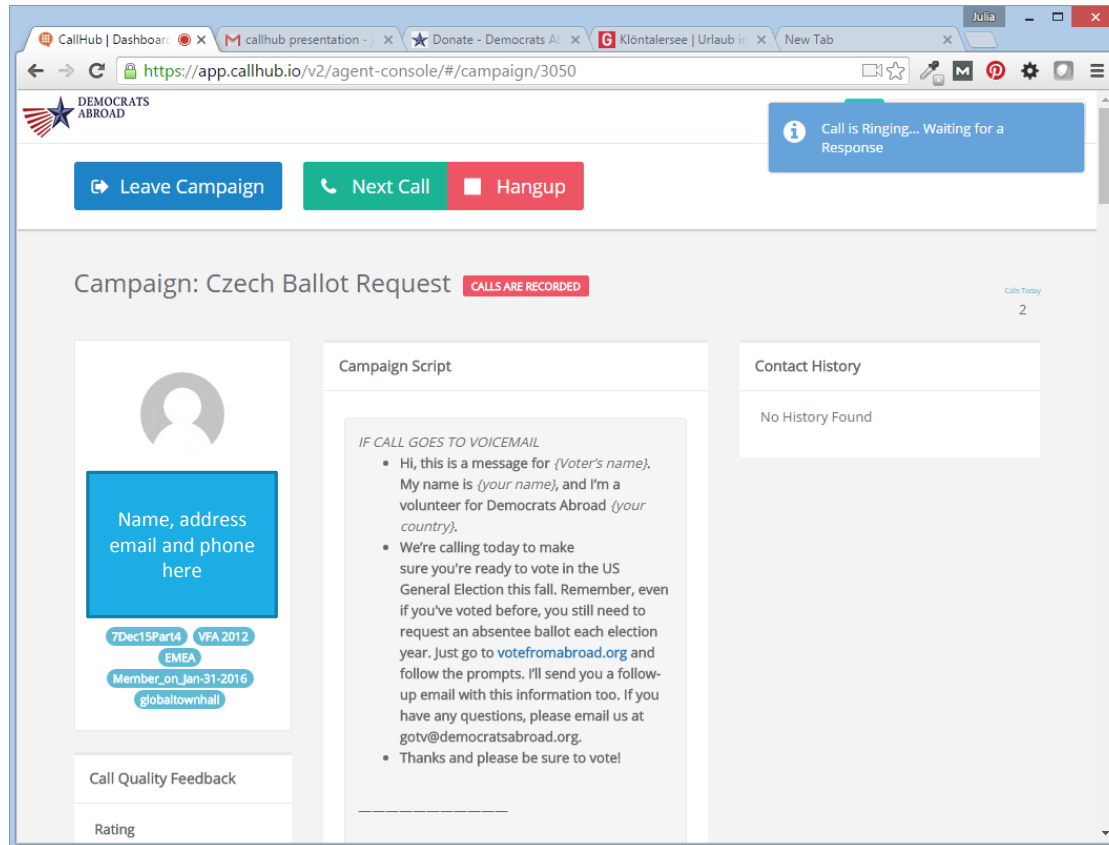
Julia

CallHub | Dashboarc
callhub presentation - j
Donate - Democrats Al
Klöntalersee | Urlaub in
New Tab

https://app.callhub.io/v2/agent-console/#/campaign/3050

DEMOCRATS ABROAD

Call is Ringing... Waiting for a Response

Leave Campaign
Next Call
Hangup

Campaign: Czech Ballot Request CALLS ARE RECORDED

Calls Today
2

Name, address email and phone here

7Dec15Part4 VFA 2012 EMEA Member_on_Jan-31-2016 globaltownhall

Call Quality Feedback

Rating

Campaign Script

IF CALL GOES TO VOICEMAIL

- Hi, this is a message for {Voter's name}. My name is {your name}, and I'm a volunteer for Democrats Abroad {your country}.
- We're calling today to make sure you're ready to vote in the US General Election this fall. Remember, even if you've voted before, you still need to request an absentee ballot each election year. Just go to votefromabroad.org and follow the prompts. I'll send you a follow-up email with this information too. If you have any questions, please email us at gotv@democratsabroad.org.
- Thanks and please be sure to vote!

————————————

Contact History

No History Found